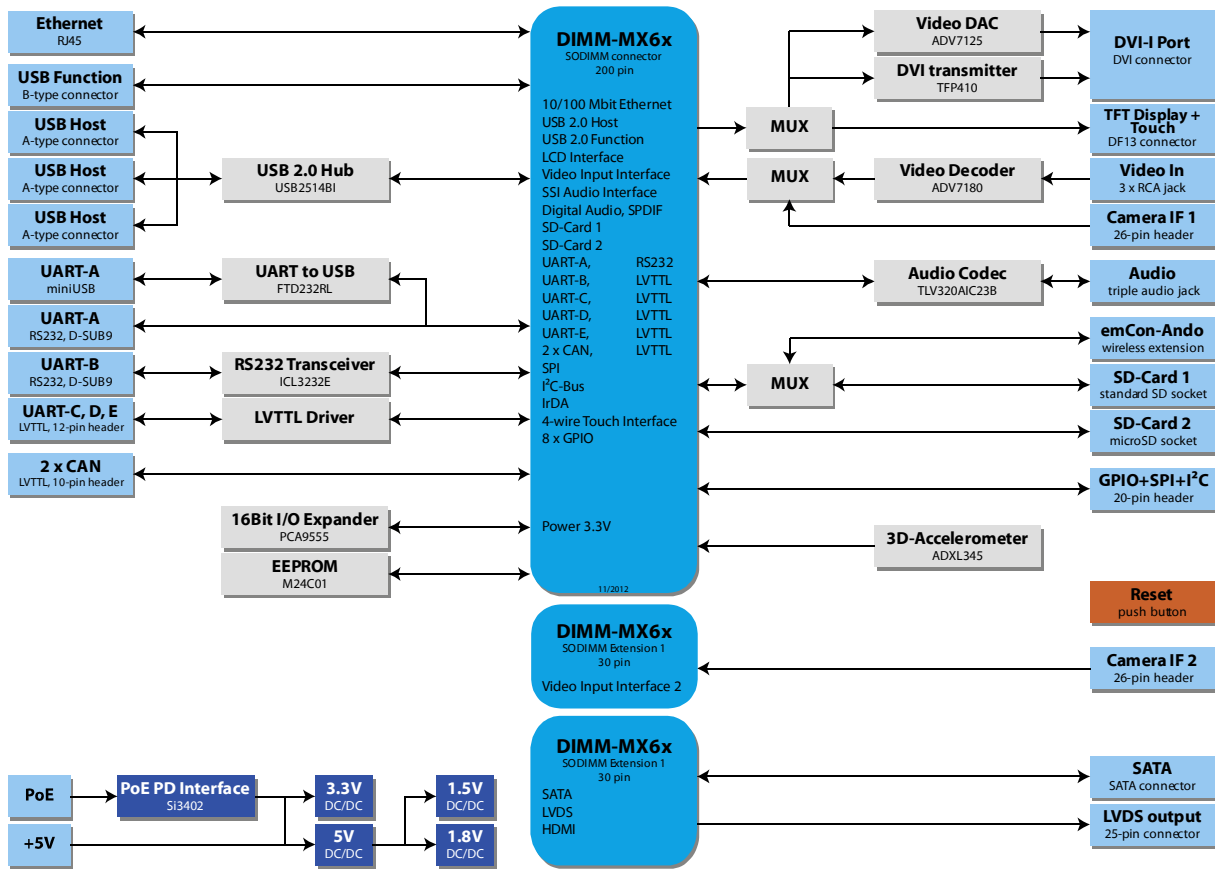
Ethernet
RJ45

USB Function
B-type connector

USB Host
A-type connector

USB Host
A-type connector

USB Host
A-type connector

USB 2.0 Hub
USB2514BI

UART-A
miniUSB

UART to USB
FTD232RL

UART-A
RS232, D-SUB9

UART-B
RS232, D-SUB9

RS232 Transceiver
ICL3232E

UART-C, D, E
LVTTL, 12-pin header

LVTTL Driver

2 x CAN
LVTTL, 10-pin header

16Bit I/O Expander
PCA9555

EEPROM
M24C01

DIMM-MX6x
SODIMM connector
200 pin

10/100 Mbit Ethernet
USB 2.0 Host
USB 2.0 Function
LCD Interface
Video Input Interface
SSI Audio Interface
Digital Audio, SPDIF
SD-Card 1
SD-Card 2
UART-A, RS232
UART-B, LVTTL
UART-C, LVTTL
UART-D, LVTTL
UART-E, LVTTL
2 x CAN, LVTTL
SPI
I$^2$C-Bus
IrDA
4-wire Touch Interface
8 x GPIO

Power 3.3V

11/2012

MUX

MUX

MUX

Video DAC
ADV7125

DVI transmitter
TFP410

Video Decoder
ADV7180

Audio Codec
TLV320AIC23B

3D-Accelerometer
ADXL345

DVI-I Port
DVI connector

TFT Display + Touch
DF13 connector

Video In
3 x RCA jack

Camera IF 1
26-pin header

Audio
triple audio jack

emCon-Ando
wireless extension

SD-Card 1
standard SD socket

SD-Card 2
microSD socket

GPIO+SPI+I$^2$C
20-pin header

Reset
push button

DIMM-MX6x
SODIMM Extension 1
30 pin
Video Input Interface 2

Camera IF 2
26-pin header

DIMM-MX6x
SODIMM Extension 1
30 pin
SATA
LVDS
HDMI

SATA
SATA connector

LVDS output
25-pin connector

PoE

+5V

PoE PD Interface
Si3402

3.3V
DC/DC

5V
DC/DC

1.5V
DC/DC

1.8V
DC/DC